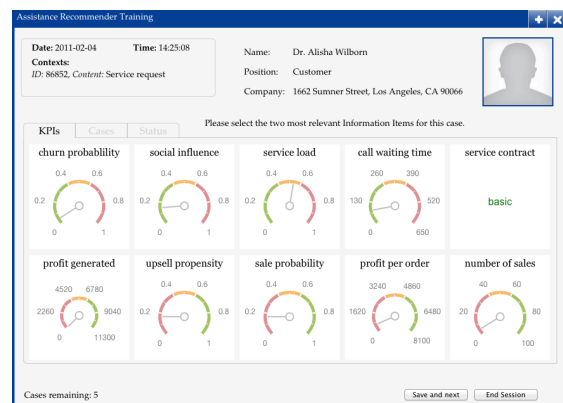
Assistance Recommender Training

Date: 2011-02-04 Time: 14:25:08
Contexts:
ID: 86852, Content: Service request

Name: Dr. Alisha Wilborn
Position: Customer
Company: 1662 Sumner Street, Los Angeles, CA 90066

KPIs Cases Status

Please select the two most relevant Information Items for this case.

churn probability
0.4 0.6
0.2 0.8
0 1

social influence
0.4 0.6
0.2 0.8
0 1

service load
0.4 0.6
0.2 0.8
0 1

call waiting time
260 390
130 520
0 650

service contract
basic

profit generated
4520 6780
2260 9040
0 11300

upsell propensity
0.4 0.6
0.2 0.8
0 1

sale probability
0.4 0.6
0.2 0.8
0 1

profit per order
3240 4860
1620 6480
0 8100

number of sales
40 60
20 80
0 100

Cases remaining: 5

Save and next End Session